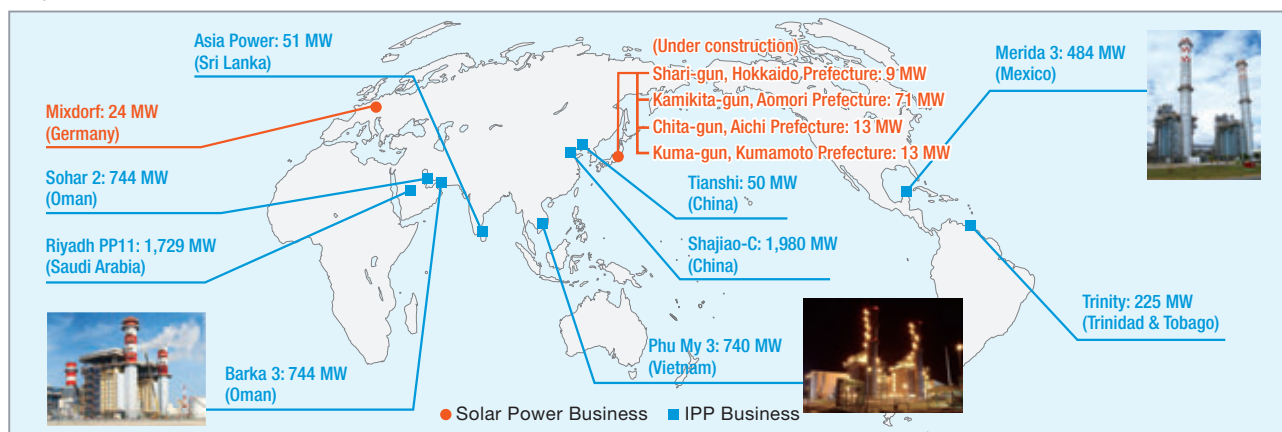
Asia Power: 51 MW
(Sri Lanka)

Mixdorf: 24 MW
(Germany)

Sohar 2: 744 MW
(Oman)

Riyadh PP11: 1,729 MW
(Saudi Arabia)

Barka 3: 744 MW
(Oman)

(Under construction)
Shari-gun, Hokkaido Prefecture: 9 MW
Kamikita-gun, Aomori Prefecture: 71 MW
Chita-gun, Aichi Prefecture: 13 MW
Kuma-gun, Kumamoto Prefecture: 13 MW

Tianshi: 50 MW
(China)

Shajiao-C: 1,980 MW
(China)

Phu My 3: 740 MW
(Vietnam)

Merida 3: 484 MW
(Mexico)

Trinity: 225 MW
(Trinidad & Tobago)

Solar Power Business IPP Business